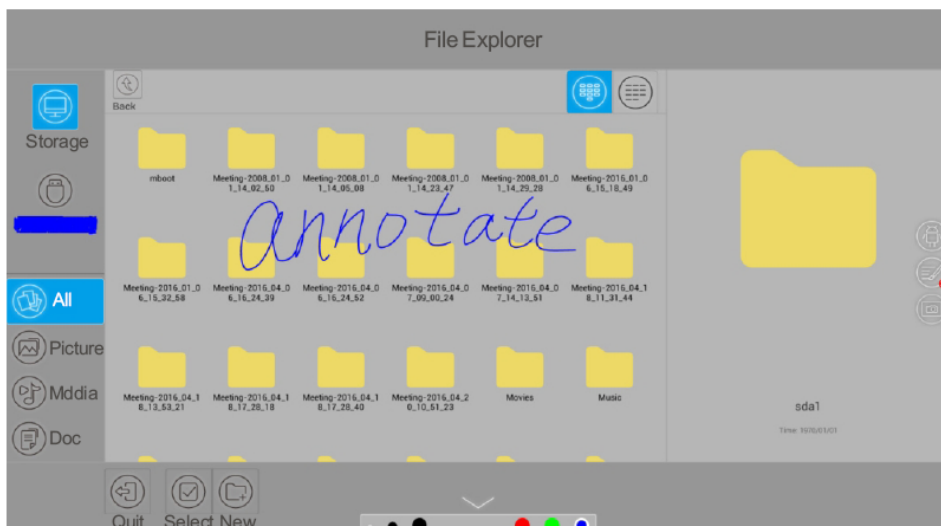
File Explorer

Back

Storage

All

Picture

Mddia

Doc

mboot

Meeting-2008_01_01_14_02_50

Meeting-2008_01_01_14_05_08

Meeting-2008_01_01_14_23_47

Meeting-2008_01_01_14_29_28

Meeting-2016_01_06_15_18_49

annotate

Meeting-2016_01_06_15_32_58

Meeting-2016_04_06_16_24_39

Meeting-2016_04_06_16_24_52

Meeting-2016_04_07_09_00_24

Meeting-2016_04_07_14_13_51

Meeting-2016_04_18_11_31_44

Meeting-2016_04_18_13_53_21

Meeting-2016_04_18_17_28_18

Meeting-2016_04_18_17_28_40

Meeting-2016_04_20_10_51_23

Movies

Music

sda1

Time 1970/01/01

Quit

Select

New